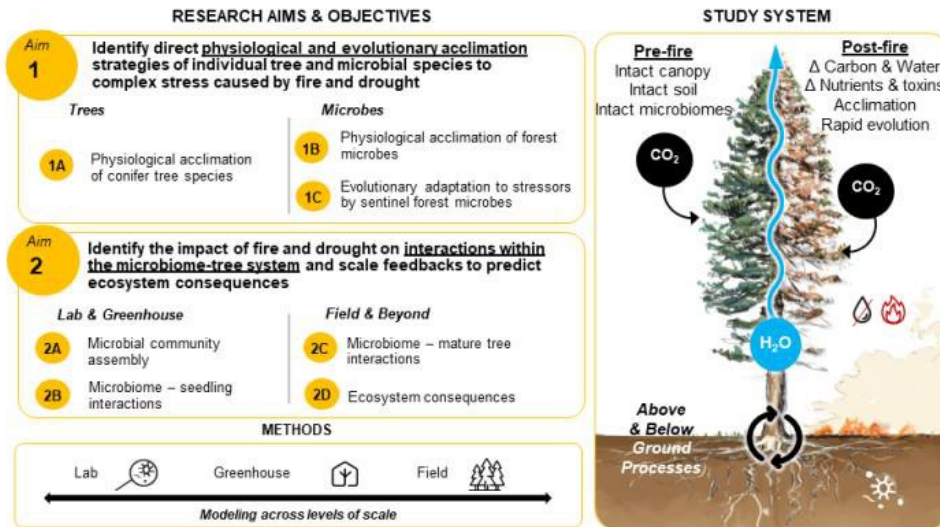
RESEARCH AIMS & OBJECTIVES

Aim 1

Identify direct physiological and evolutionary acclimation strategies of individual tree and microbial species to complex stress caused by fire and drought

Trees

1A Physiological acclimation of conifer tree species

Microbes

1B Physiological acclimation of forest microbes

1C Evolutionary adaptation to stressors by sentinel forest microbes

Aim 2

Identify the impact of fire and drought on interactions within the microbiome-tree system and scale feedbacks to predict ecosystem consequences

Lab & Greenhouse

2A Microbial community assembly

2B Microbiome – seedling interactions

Field & Beyond

2C Microbiome – mature tree interactions

2D Ecosystem consequences

METHODS

Lab Greenhouse Field

Modeling across levels of scale

STUDY SYSTEM

Pre-fire
Intact canopy
Intact soil
Intact microbiomes

Post-fire
Δ Carbon & Water
Δ Nutrients & toxins
Acclimation
Rapid evolution

$CO_2$

$CO_2$

$H_2O$

Above & Below Ground Processes